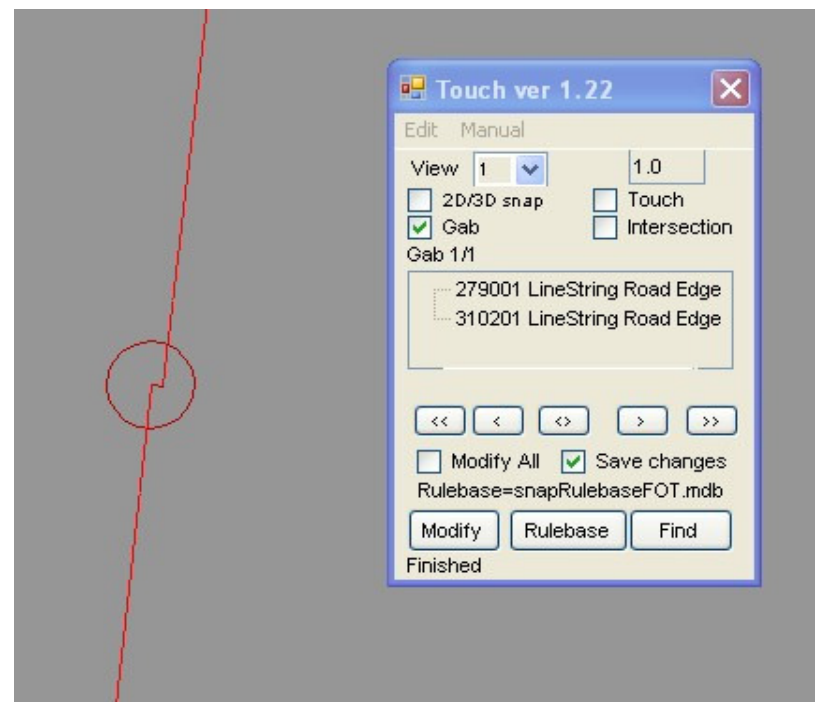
Touch ver 1.22

Edit Manual

View 1 1.0

2D/3D snap Touch

Gab Intersection

Gab 1/1

279001 LineString Road Edge
310201 LineString Road Edge

<< < <> > >>

Modify All Save changes

Rulebase=snapRulebaseFOT.mdb

Modify Rulebase Find

Finished